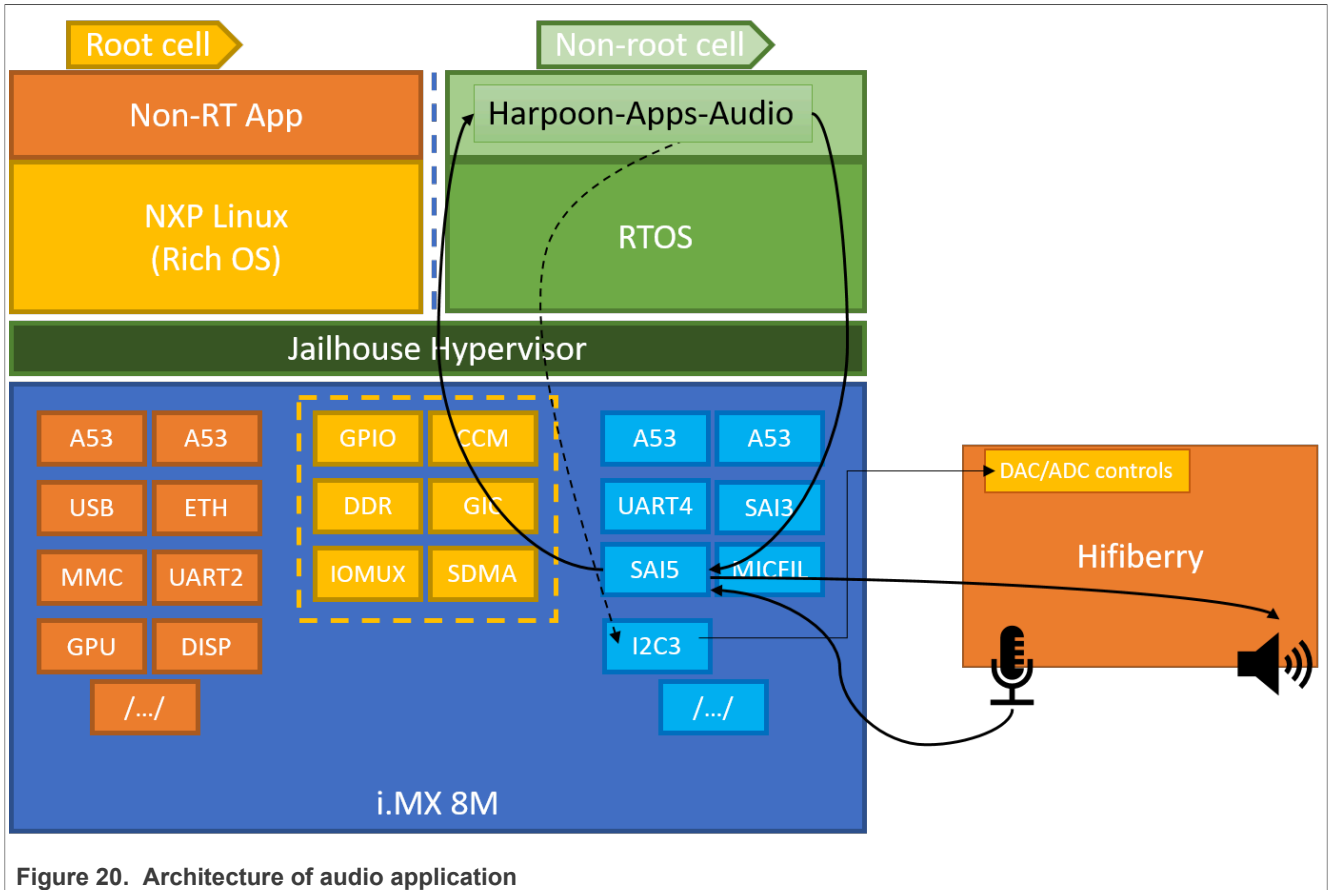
Root cell

Non-root cell

Non-RT App

Harpoon-Apps-Audio

NXP Linux (Rich OS)

RTOS

Jailhouse Hypervisor

A53
A53
USB
ETH
MMC
UART2
GPU
DISP
/…/

GPIO
CCM
DDR
GIC
IOMUX
SDMA

A53
A53
UART4
SAI3
SAI5
MICFIL
I2C3
/…/

i.MX 8M

DAC/ADC controls

Hifiberry

Figure 20. Architecture of audio application